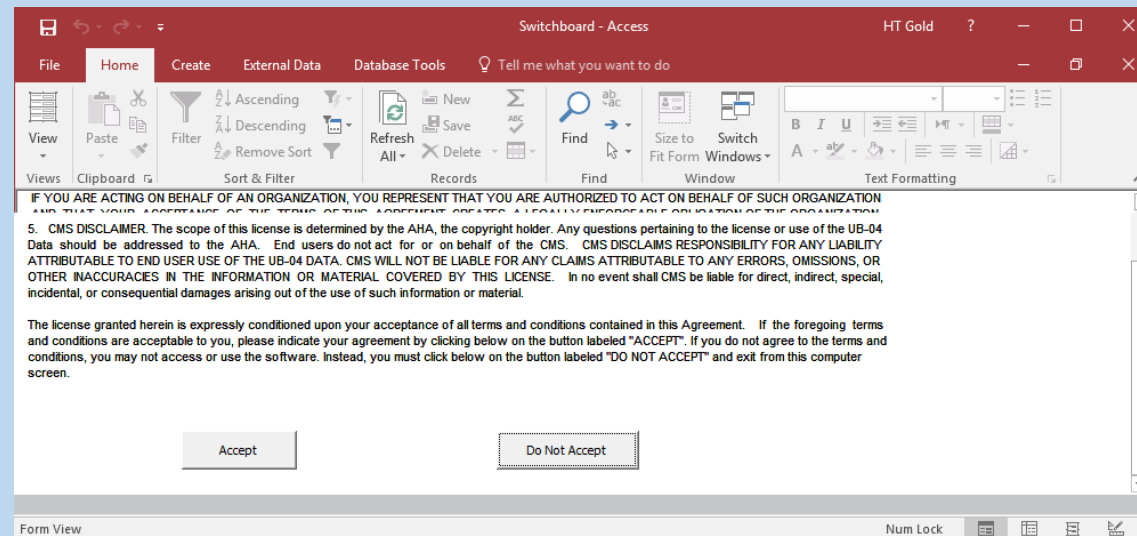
Switchboard - Access

HT Gold ?

File Home Create External Data Database Tools Tell me what you want to do

View Paste Filter Ascending Descending Remove Sort Refresh All New Save Delete Find Size to Fit Form Switch Windows

Views Clipboard Sort & Filter Records Find Window Text Formatting

IF YOU ARE ACTING ON BEHALF OF AN ORGANIZATION, YOU REPRESENT THAT YOU ARE AUTHORIZED TO ACT ON BEHALF OF SUCH ORGANIZATION

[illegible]

5. CMS DISCLAIMER. The scope of this license is determined by the AHA, the copyright holder. Any questions pertaining to the license or use of the UB-04 Data should be addressed to the AHA. End users do not act for or on behalf of the CMS. CMS DISCLAIMS RESPONSIBILITY FOR ANY LIABILITY ATTRIBUTABLE TO END USER USE OF THE UB-04 DATA. CMS WILL NOT BE LIABLE FOR ANY CLAIMS ATTRIBUTABLE TO ANY ERRORS, OMISSIONS, OR OTHER INACCURACIES IN THE INFORMATION OR MATERIAL COVERED BY THIS LICENSE. In no event shall CMS be liable for direct, indirect, special, incidental, or consequential damages arising out of the use of such information or material.

The license granted herein is expressly conditioned upon your acceptance of all terms and conditions contained in this Agreement. If the foregoing terms and conditions are acceptable to you, please indicate your agreement by clicking below on the button labeled "ACCEPT". If you do not agree to the terms and conditions, you may not access or use the software. Instead, you must click below on the button labeled "DO NOT ACCEPT" and exit from this computer screen.

Accept

Do Not Accept

Form View

Num Lock